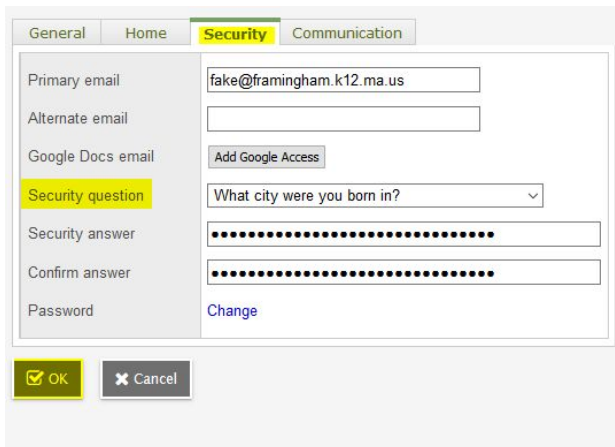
General Home Security Communication

| | |
|---|---|
| Primary email | fake@framingham.k12.ma.us |
| Alternate email | |
| Google Docs email | Add Google Access |
| Security question | What city were you born in? |
| Security answer | •••••••••••••••••••••••••••••••• |
| Confirm answer | •••••••••••••••••••••••••••••••• |
| Password | Change |

OK Cancel